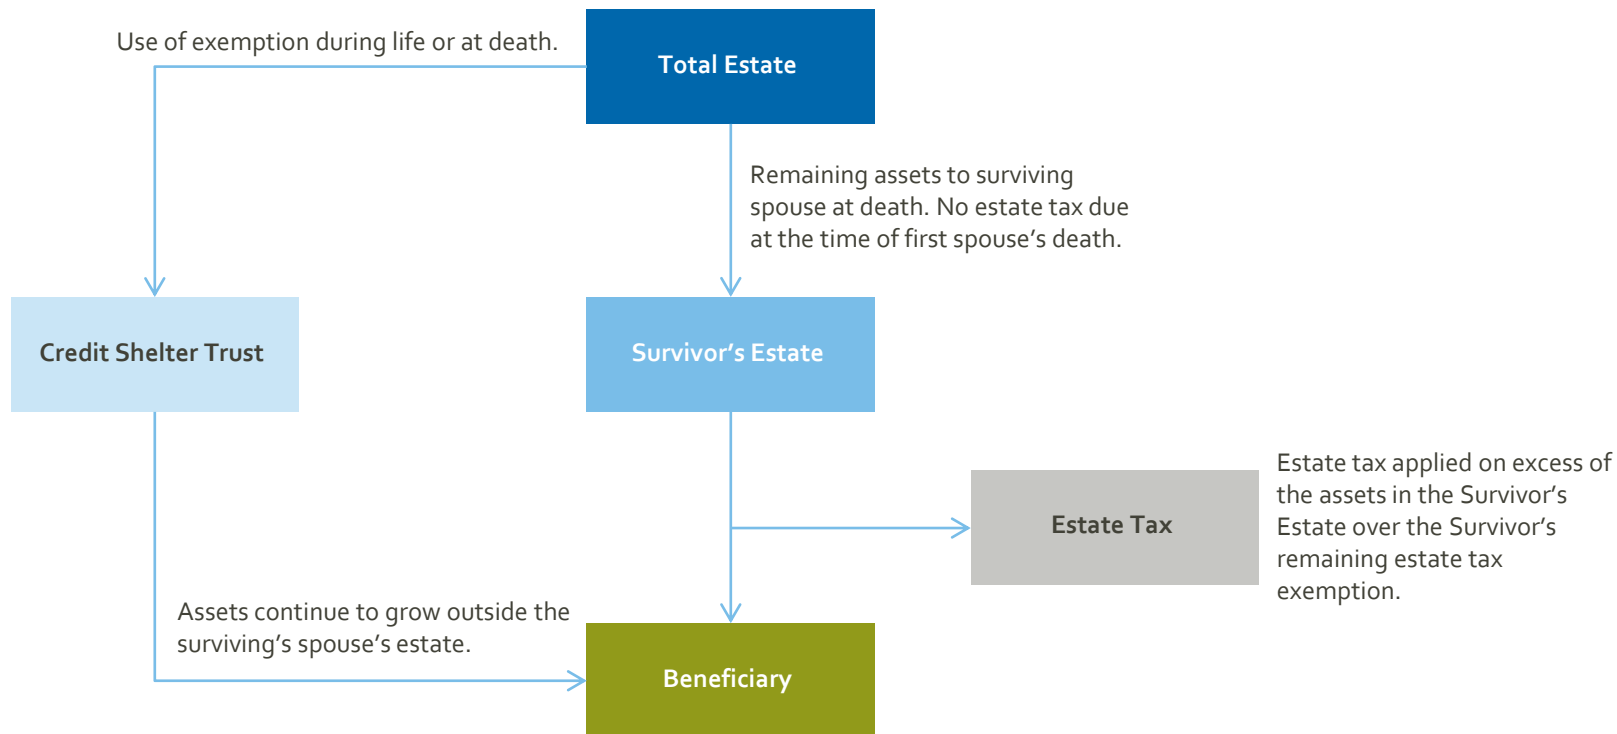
Use of exemption during life or at death.

Total Estate

Remaining assets to surviving spouse at death. No estate tax due at the time of first spouse's death.

Credit Shelter Trust

Survivor's Estate

Estate Tax

Estate tax applied on excess of the assets in the Survivor's Estate over the Survivor's remaining estate tax exemption.

Assets continue to grow outside the surviving's spouse's estate.

Beneficiary